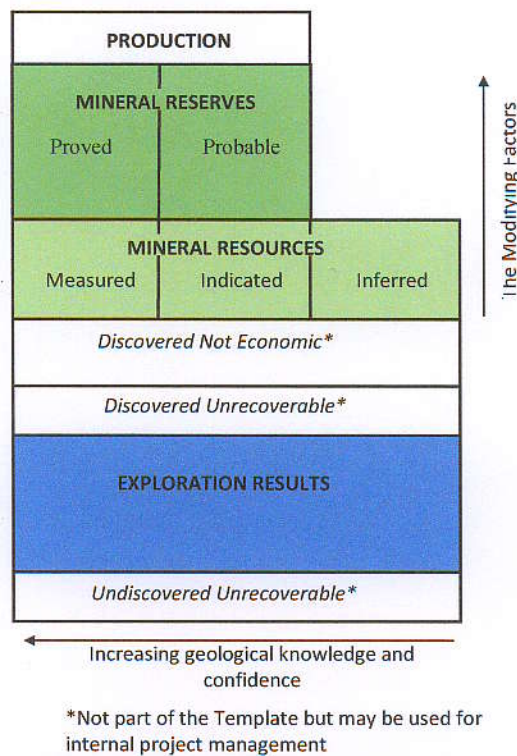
PRODUCTION

MINERAL RESERVES

Proved

Probable

MINERAL RESOURCES

Measured

Indicated

Inferred

Discovered Not Economic*

Discovered Unrecoverable*

EXPLORATION RESULTS

Undiscovered Unrecoverable*

The Modifying Factors

Increasing geological knowledge and confidence

*Not part of the Template but may be used for internal project management